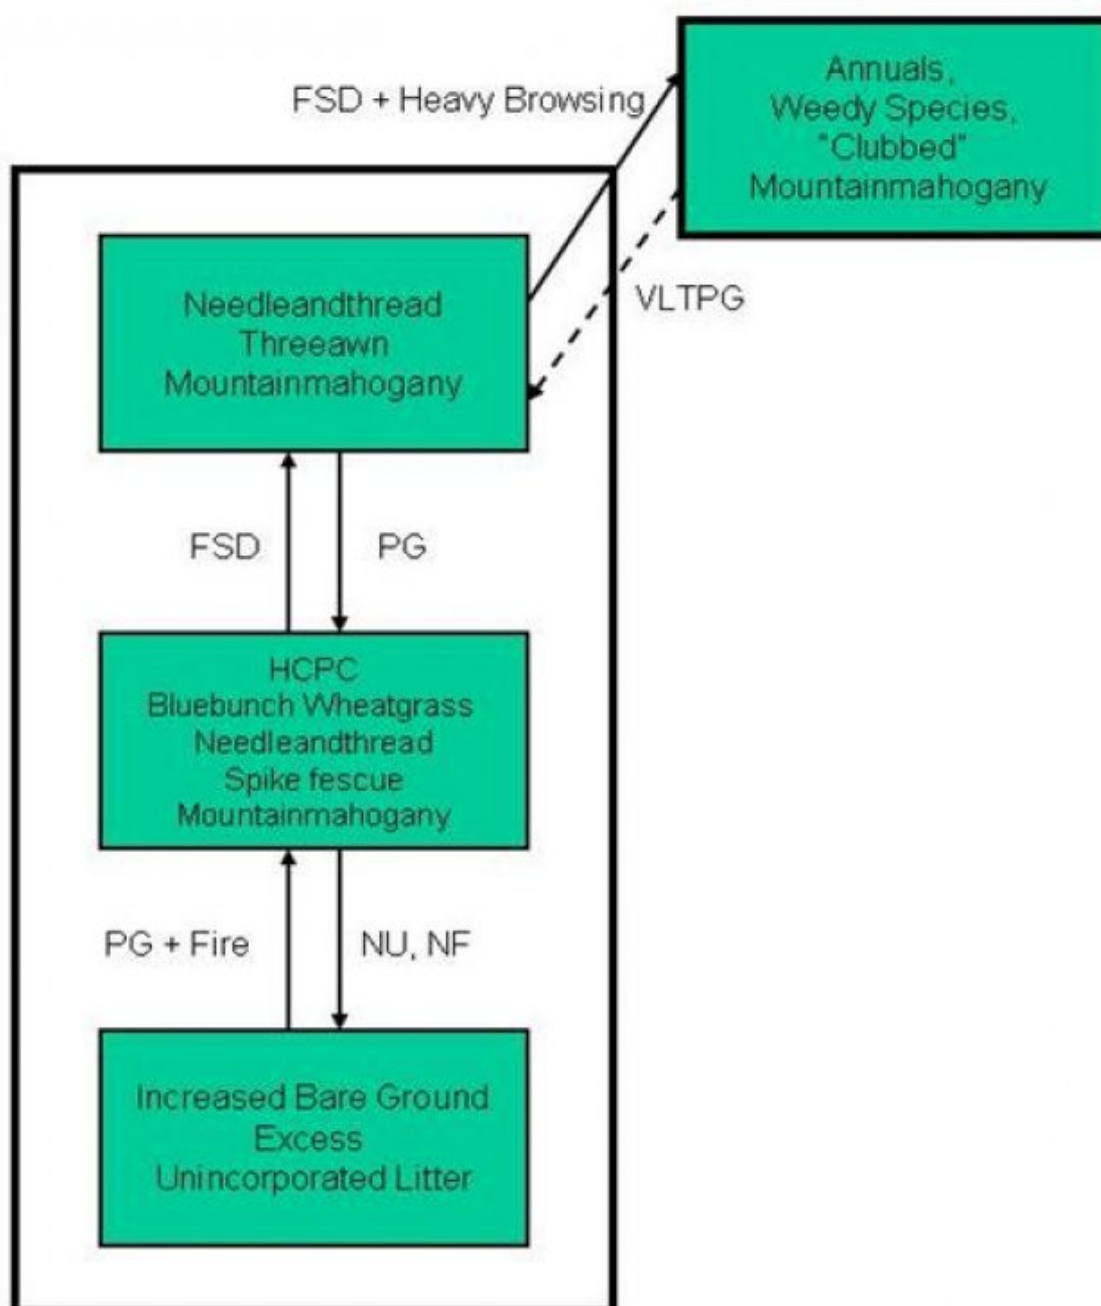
FSD + Heavy Browsing

Annuals,
Weedy Species,
"Clubbed"
Mountainmahogany

VLTPG

Needleandthread
Threeawn
Mountainmahogany

FSD

PG

HCPC
Bluebunch Wheatgrass
Needleandthread
Spike fescue
Mountainmahogany

PG + Fire

NU, NF

Increased Bare Ground
Excess
Unincorporated Litter